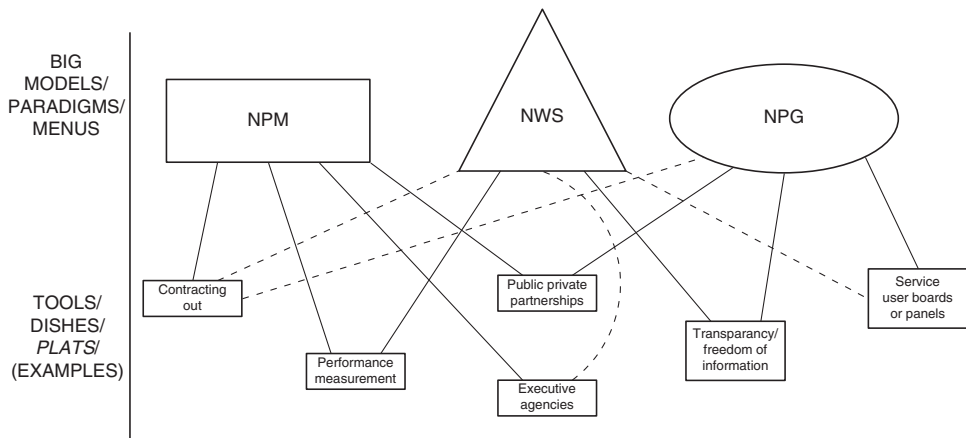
BIG MODELS/ PARADIGMS/ MENUS

NPM

NWS

NPG

TOOLS/ DISHES/ *PLATS*/ (EXAMPLES)

Contracting out

Public private partnerships

Service user boards or panels

Performance measurement

Executive agencies

Transparancy/ freedom of information